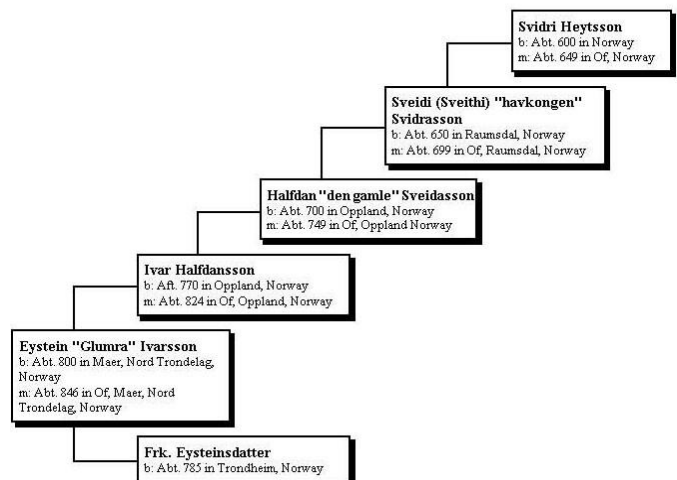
Svidri Heytsson
b: Abt. 600 in Norway
m: Abt. 649 in Of, Norway

Sveidi (Sveithi) "havkongen" Svidrasson
b: Abt. 650 in Raumsdal, Norway
m: Abt. 699 in Of, Raumsdal, Norway

Halfdan "den gamle" Sveidasson
b: Abt. 700 in Oppland, Norway
m: Abt. 749 in Of, Oppland Norway

Ivar Halfdansson
b: Aft. 770 in Oppland, Norway
m: Abt. 824 in Of, Oppland, Norway

Eystein "Glumra" Ivarsson
b: Abt. 800 in Maer, Nord Trondelag, Norway
m: Abt. 846 in Of, Maer, Nord Trondelag, Norway

Frk. Eysteinsdatter
b: Abt. 785 in Trondheim, Norway